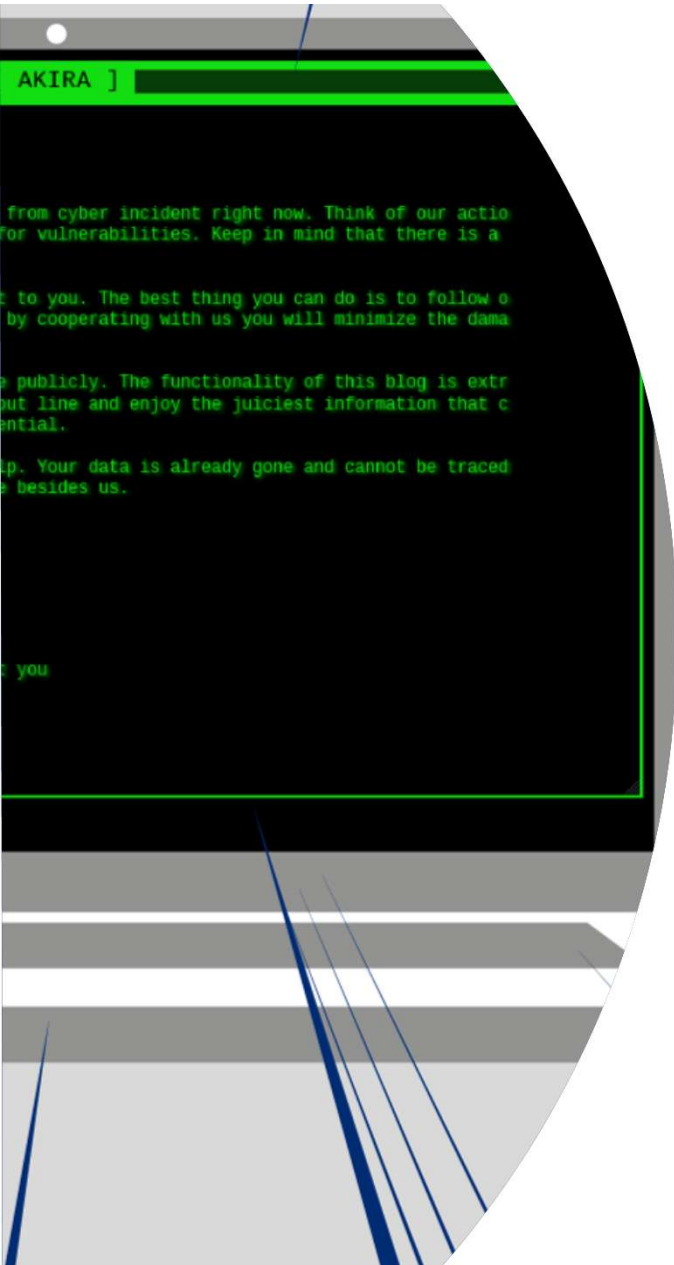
AKIRA ]

from cyber incident right now. Think of our actio
for vulnerabilities. Keep in mind that there is a

t to you. The best thing you can do is to follow o
by cooperating with us you will minimize the dama

e publicly. The functionality of this blog is extr
out line and enjoy the juiciest information that c
ential.

lp. Your data is already gone and cannot be traced
e besides us.

t you